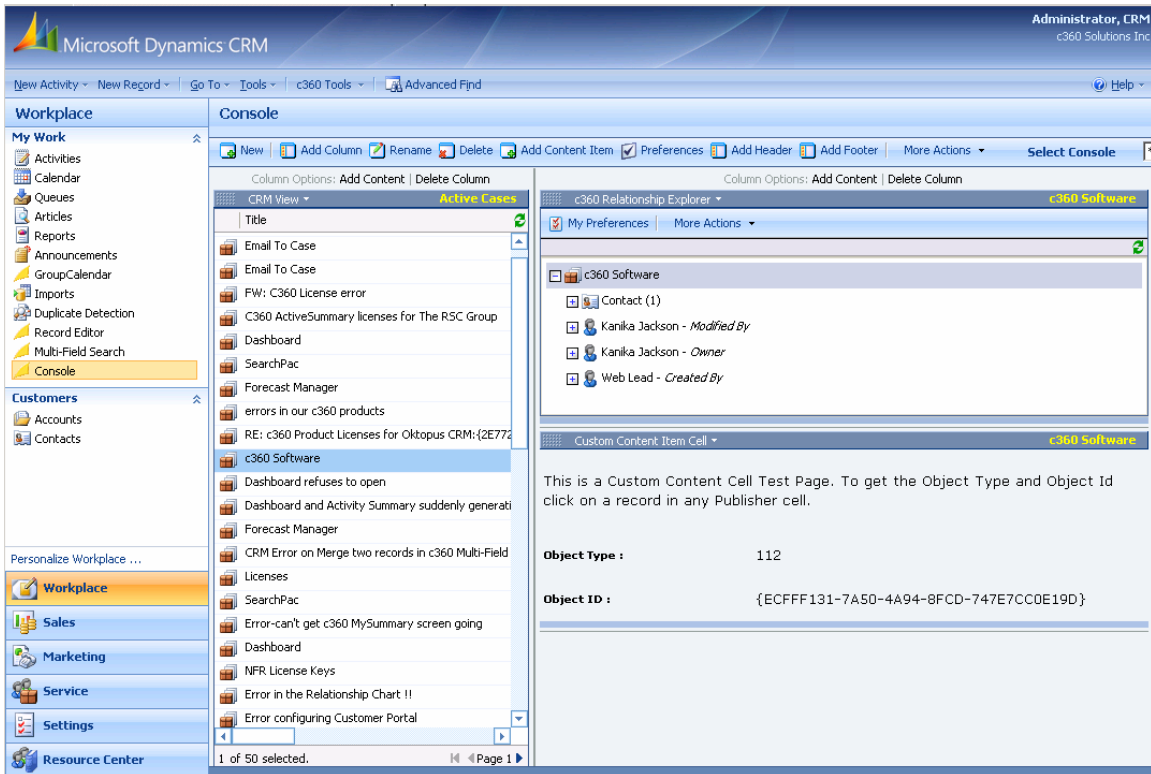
Microsoft Dynamics CRM

Administrator, CRM
c360 Solutions Inc

New Activity ▾ New Record ▾ Go To ▾ Tools ▾ c360 Tools ▾ Advanced Find

Help ▾

Workplace

My Work
Activities
Calendar
Queues
Articles
Reports
Announcements
GroupCalendar
Imports
Duplicate Detection
Record Editor
Multi-Field Search
Console

Customers
Accounts
Contacts

Personalize Workplace ...

Workplace
Sales
Marketing
Service
Settings
Resource Center

Console

New | Add Column | Rename | Delete | Add Content Item | Preferences | Add Header | Add Footer | More Actions ▾ Select Console

Column Options: Add Content | Delete Column

CRM View ▾ Active Cases

| Title |
|---|
| Email To Case |
| Email To Case |
| FW: C360 License error |
| C360 ActiveSummary licenses for The RSC Group |
| Dashboard |
| SearchPac |
| Forecast Manager |
| errors in our c360 products |
| RE: c360 Product Licenses for Oktopus CRM:{2E772 |
| c360 Software |
| Dashboard refuses to open |
| Dashboard and Activity Summary suddenly generati |
| Forecast Manager |
| CRM Error on Merge two records in c360 Multi-Field |
| Licenses |
| SearchPac |
| Error-can't get c360 MySummary screen going |
| Dashboard |
| NFR License Keys |
| Error in the Relationship Chart !! |
| Error configuring Customer Portal |

1 of 50 selected. Page 1

Column Options: Add Content | Delete Column

c360 Relationship Explorer ▾ c360 Software

My Preferences | More Actions ▾

c360 Software
Contact (1)
Kanika Jackson - Modified By
Kanika Jackson - Owner
Web Lead - Created By

Custom Content Item Cell ▾ c360 Software

This is a Custom Content Cell Test Page. To get the Object Type and Object Id click on a record in any Publisher cell.

Object Type : 112

Object ID : {ECFFF131-7A50-4A94-8FCD-747E7CC0E19D}